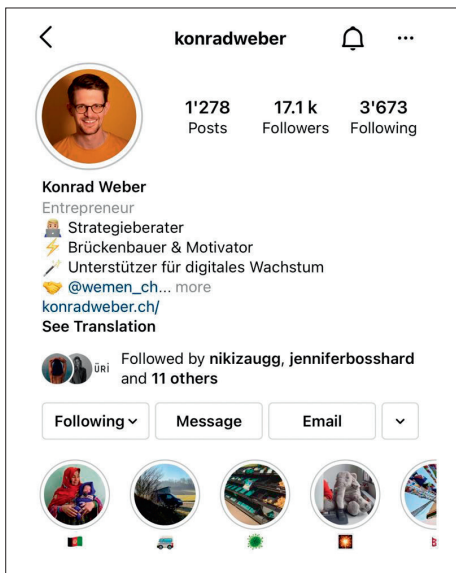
konradweber

1'278 Posts
17.1 k Followers
3'673 Following

Konrad Weber
Entrepreneur
💂 Strategieberater
⚡ Brückenbauer & Motivator
🪄 Unterstützer für digitales Wachstum
🤝 @wemen_ch... more
konradweber.ch/
See Translation

ÜRI Followed by nikizaugg, jenniferbosshard and 11 others

Following ⌄
Message
Email
⌄